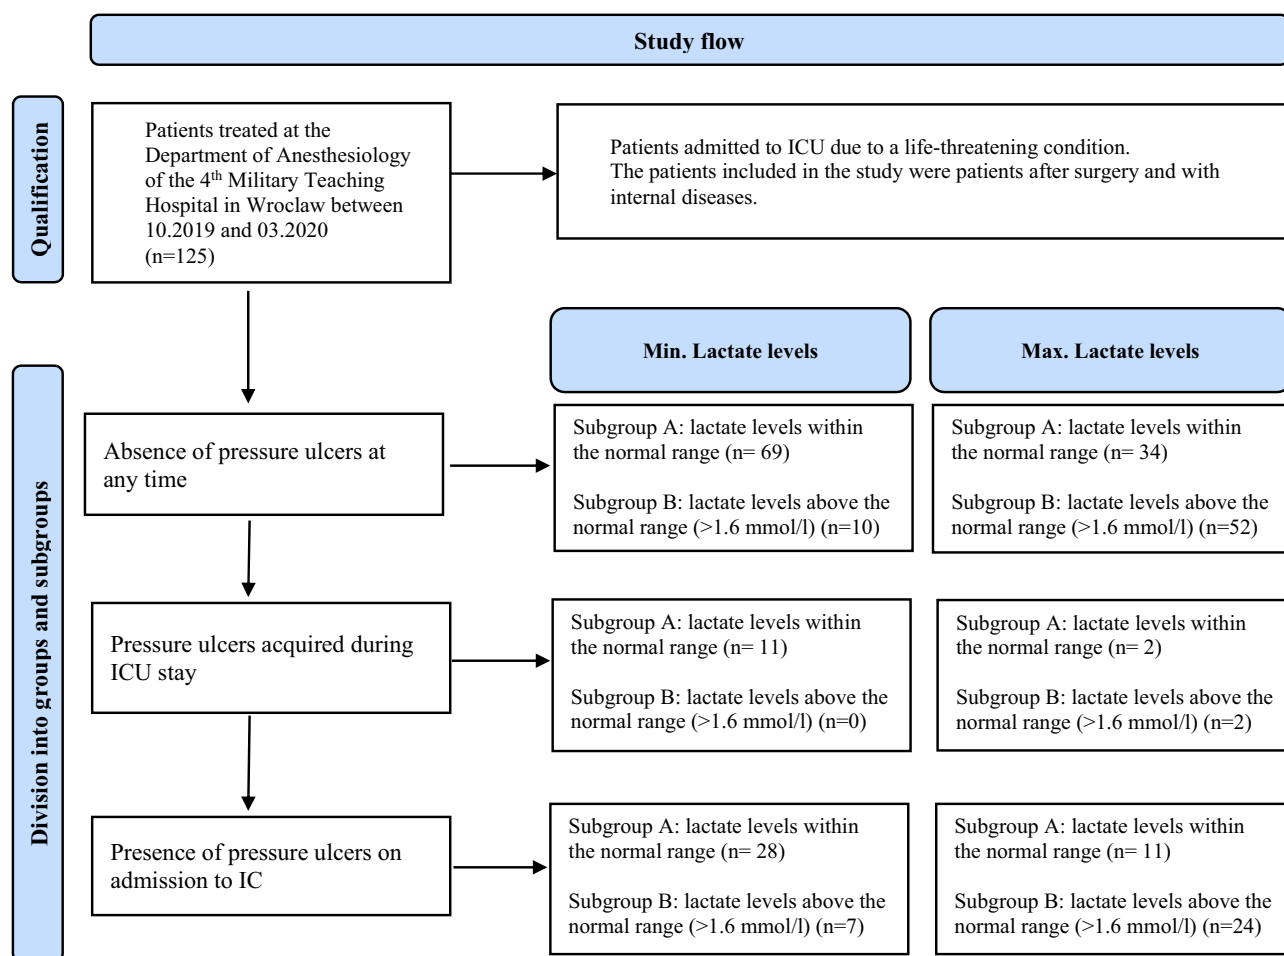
Study flow

Qualification

Patients treated at the Department of Anesthesiology of the 4$^{th}$ Military Teaching Hospital in Wroclaw between 10.2019 and 03.2020 (n=125)

Patients admitted to ICU due to a life-threatening condition. The patients included in the study were patients after surgery and with internal diseases.

Division into groups and subgroups

Min. Lactate levels

Max. Lactate levels

Absence of pressure ulcers at any time

Subgroup A: lactate levels within the normal range (n= 69)

Subgroup B: lactate levels above the normal range (>1.6 mmol/l) (n=10)

Subgroup A: lactate levels within the normal range (n= 34)

Subgroup B: lactate levels above the normal range (>1.6 mmol/l) (n=52)

Pressure ulcers acquired during ICU stay

Subgroup A: lactate levels within the normal range (n= 11)

Subgroup B: lactate levels above the normal range (>1.6 mmol/l) (n=0)

Subgroup A: lactate levels within the normal range (n= 2)

Subgroup B: lactate levels above the normal range (>1.6 mmol/l) (n=2)

Presence of pressure ulcers on admission to IC

Subgroup A: lactate levels within the normal range (n= 28)

Subgroup B: lactate levels above the normal range (>1.6 mmol/l) (n=7)

Subgroup A: lactate levels within the normal range (n= 11)

Subgroup B: lactate levels above the normal range (>1.6 mmol/l) (n=24)